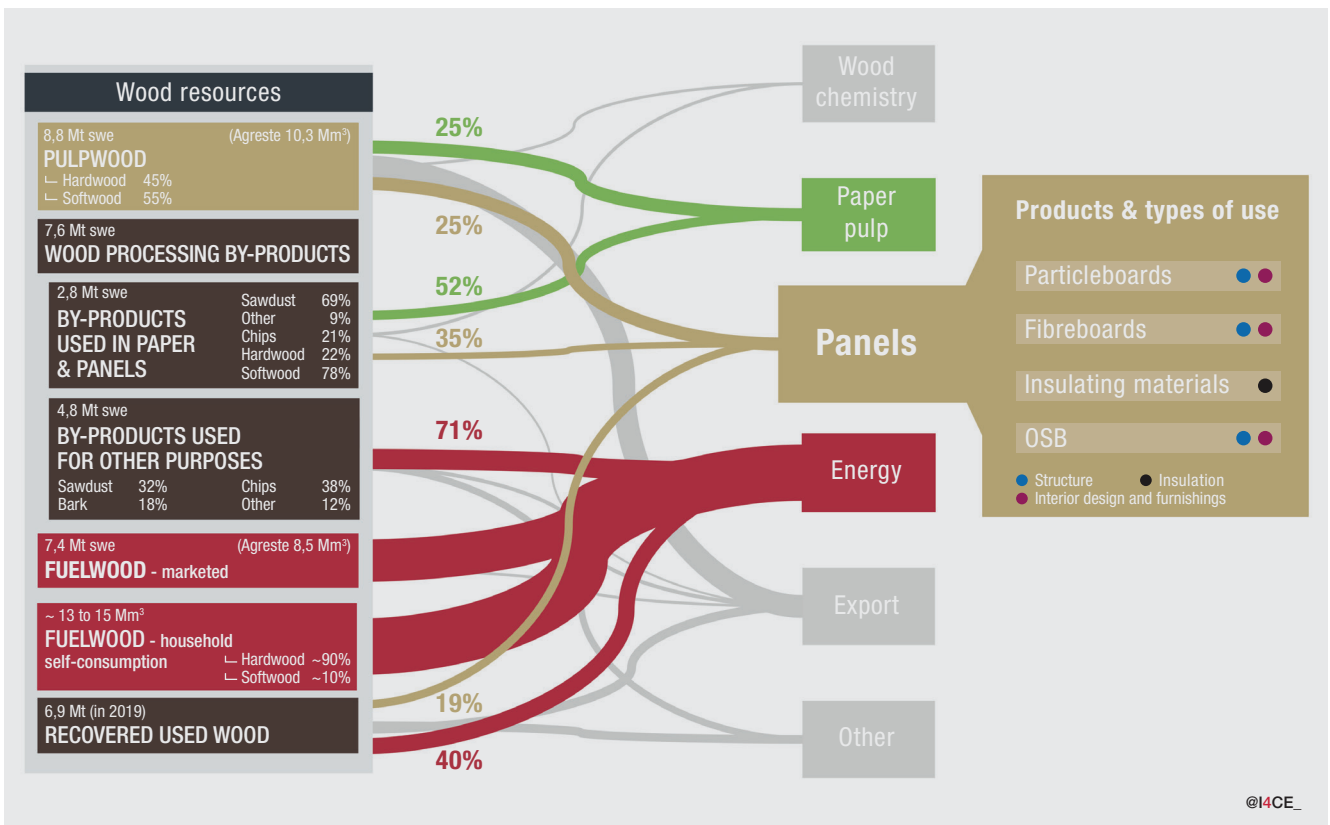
Wood resources

8,8 Mt swe (Agreste 10,3 Mm³)
PULPWOOD
Hardwood 45%
Softwood 55%

7,6 Mt swe
WOOD PROCESSING BY-PRODUCTS

2,8 Mt swe
BY-PRODUCTS USED IN PAPER & PANELS
Sawdust 69%
Other 9%
Chips 21%
Hardwood 22%
Softwood 78%

4,8 Mt swe
BY-PRODUCTS USED FOR OTHER PURPOSES
Sawdust 32%
Bark 18%
Chips 38%
Other 12%

7,4 Mt swe (Agreste 8,5 Mm³)
FUELWOOD - marketed

~ 13 to 15 Mm³
FUELWOOD - household self-consumption
Hardwood ~90%
Softwood ~10%

6,9 Mt (in 2019)
RECOVERED USED WOOD

25%
25%
52%
35%
71%
19%
40%

Wood chemistry
Paper pulp
Panels
Energy
Export
Other

Products & types of use
Particleboards
Fibreboards
Insulating materials
OSB
Structure
Insulation
Interior design and furnishings

@I4CE_